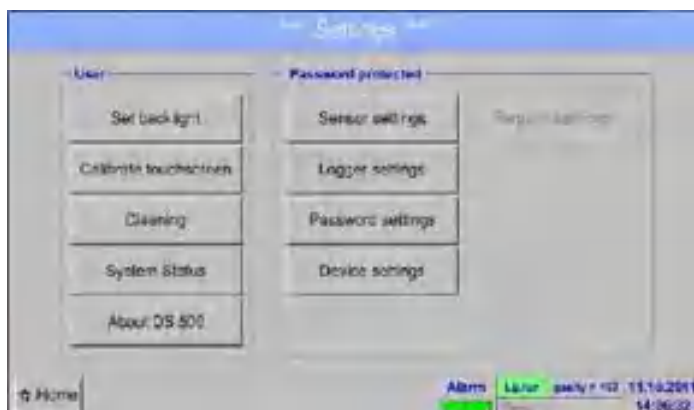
Settings

User

Set backlight

Calibrate touchscreen

Cleaning

System Status

About DS 500

Password protected

Sensor settings

Logger settings

Password settings

Device settings

Report settings

Home

Alarm

Logger

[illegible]

15.10.2011

14:36:02